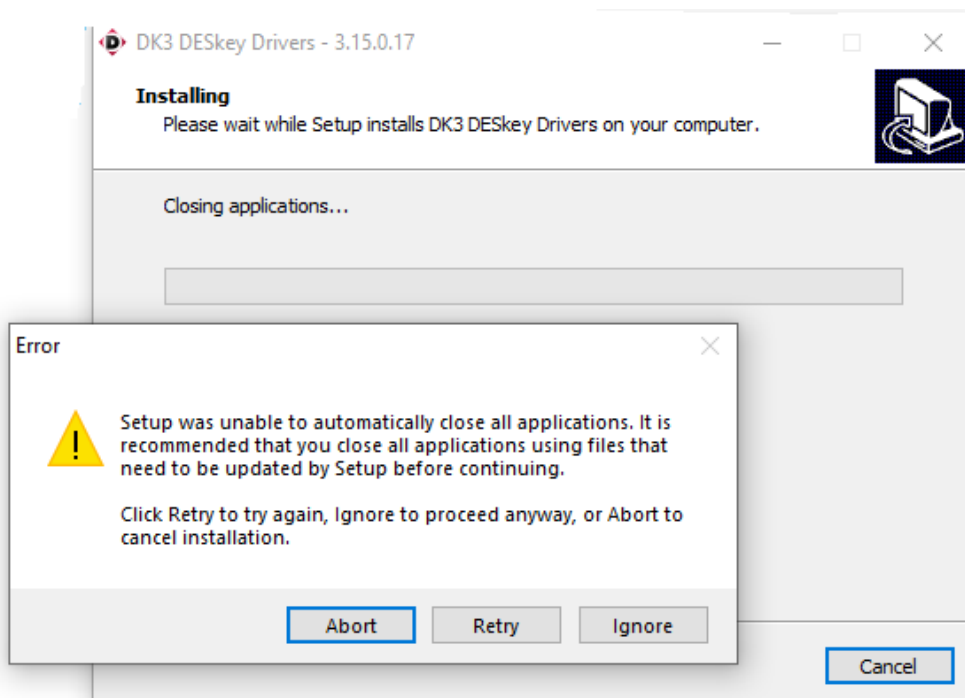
DK3 DESkey Drivers - 3.15.0.17

Installing
Please wait while Setup installs DK3 DESkey Drivers on your computer.

Closing applications...

Error

Setup was unable to automatically close all applications. It is recommended that you close all applications using files that need to be updated by Setup before continuing.

Click Retry to try again, Ignore to proceed anyway, or Abort to cancel installation.

Abort Retry Ignore

Cancel